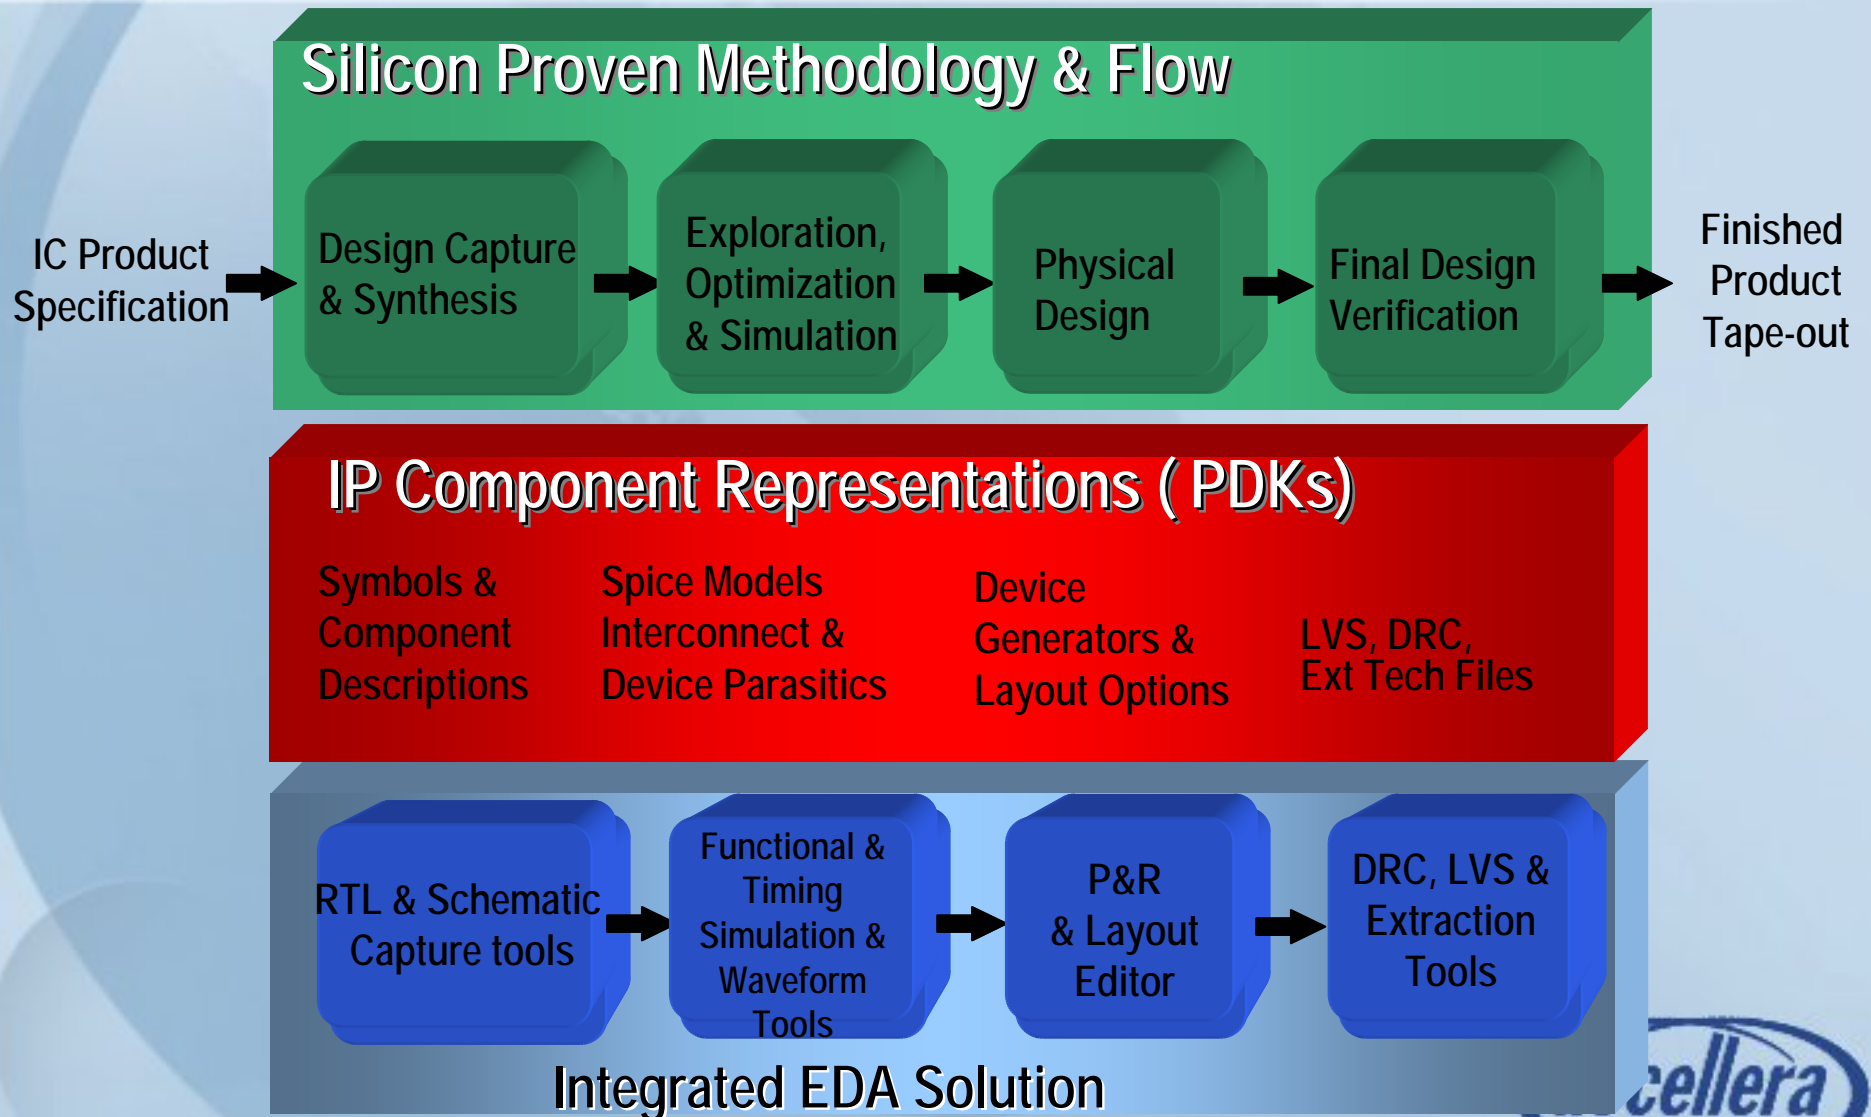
Silicon Proven Methodology & Flow

IC Product Specification

Design Capture & Synthesis

Exploration, Optimization & Simulation

Physical Design

Final Design Verification

Finished Product Tape-out

IP Component Representations ( PDKs)

Symbols & Component Descriptions

Spice Models Interconnect & Device Parasitics

Device Generators & Layout Options

LVS, DRC, Ext Tech Files

RTL & Schematic Capture tools

Functional & Timing Simulation & Waveform Tools

P&R & Layout Editor

DRC, LVS & Extraction Tools

Integrated EDA Solution

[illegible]cellera